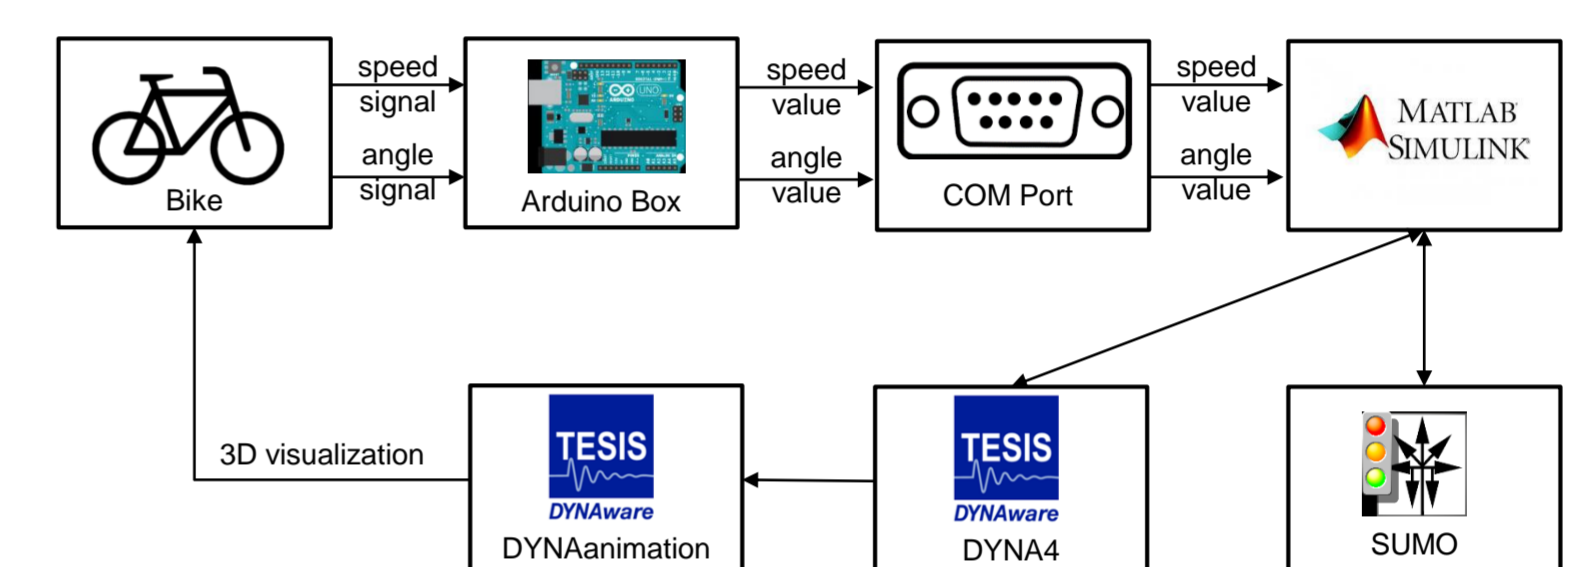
Bike

speed signal

angle signal

UNO ARDUINO

Arduino Box

speed value

angle value

COM Port

speed value

angle value

MATLAB SIMULINK

3D visualization

TESIS DYNAware

DYNAanimation

TESIS DYNAware

DYNA4

SUMO